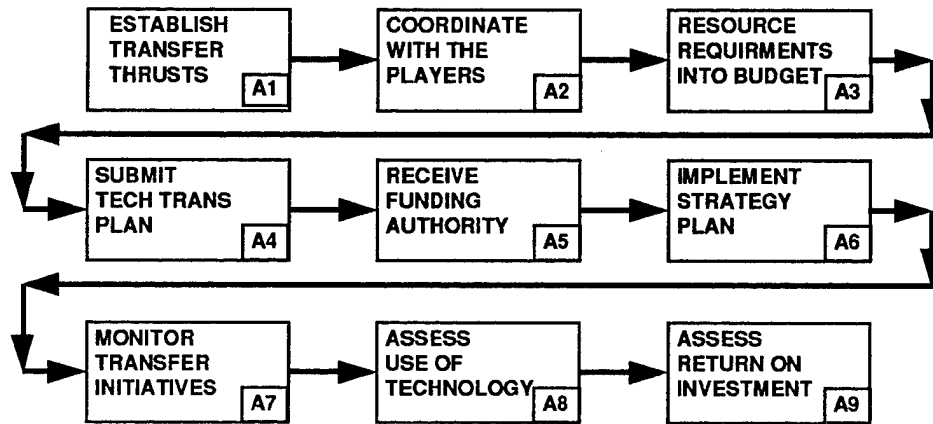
ESTABLISH TRANSFER THRUSTS
A1

COORDINATE WITH THE PLAYERS
A2

RESOURCE REQUIRMENTS INTO BUDGET
A3

SUBMIT TECH TRANS PLAN
A4

RECEIVE FUNDING AUTHORITY
A5

IMPLEMENT STRATEGY PLAN
A6

MONITOR TRANSFER INITIATIVES
A7

ASSESS USE OF TECHNOLOGY
A8

ASSESS RETURN ON INVESTMENT
A9